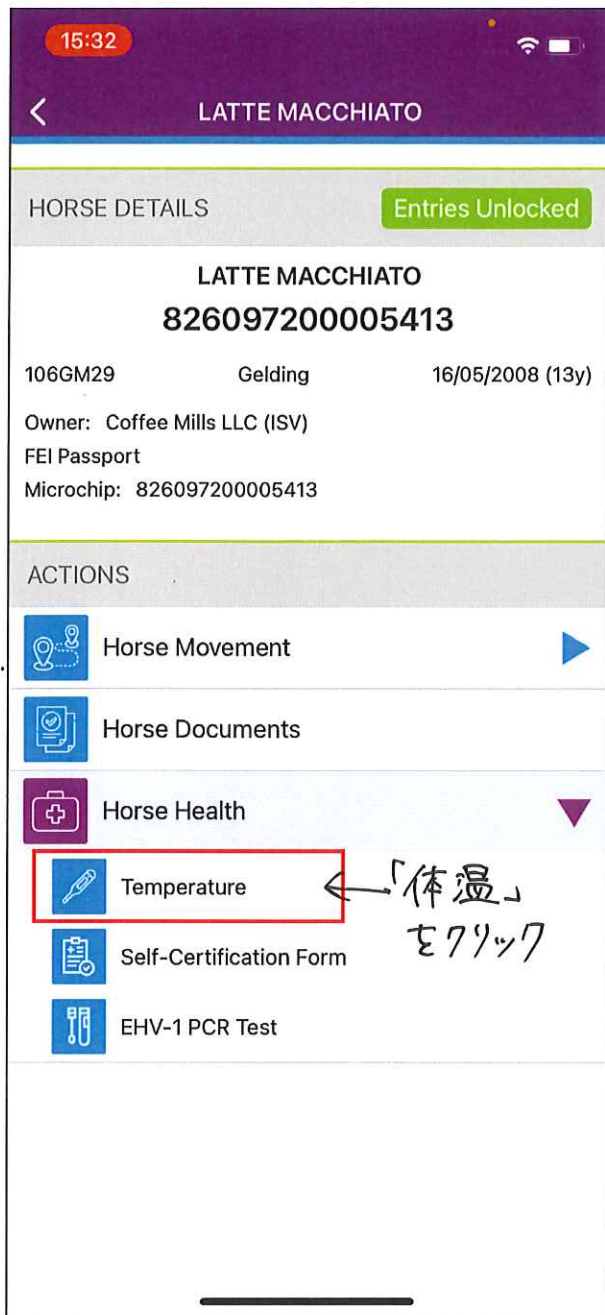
15:32

LATTE MACCHIATO

HORSE DETAILS

Entries Unlocked

LATTE MACCHIATO
826097200005413

106GM29 Gelding 16/05/2008 (13y)

Owner: Coffee Mills LLC (ISV)
FEI Passport
Microchip: 826097200005413

ACTIONS

Horse Movement

Horse Documents

Horse Health

Temperature

Self-Certification Form

EHV-1 PCR Test

「体温」をクリック